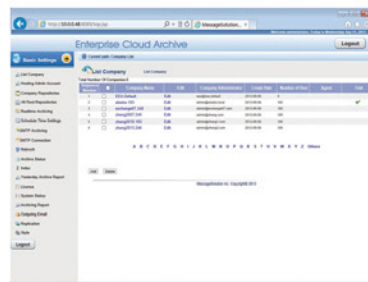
Enterprise Cloud Archive

Logout

Basic Settings

List Company

Current path: Company List

List Company

List Company

Total Number Of Companies:6

| | | Company Name | Edit | Company Administrator | Create Date | Number of Users | Agent | Trial |
|---|---|---|---|---|---|---|---|---|
| 1 | | ECA default | Edit | | 2013-08-09 | | | |
| 2 | | ptestuo 101 | Edit | | 2013-08-09 | | | |
| 3 | | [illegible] | Edit | | 2013-08-09 | | | |
| 4 | | zhang1011 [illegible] | Edit | | 2013-08-09 | | | |
| 5 | | zhang2013 102 | Edit | | 2013-08-09 | | | |
| 6 | | zhang2013 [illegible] | Edit | | 2013-08-09 | | | |

A B C D E F G H I J K L M N O P Q R S T U V W X Y Z Others

Add Delete

MessageSolution Inc. Copyright 2013

Logout